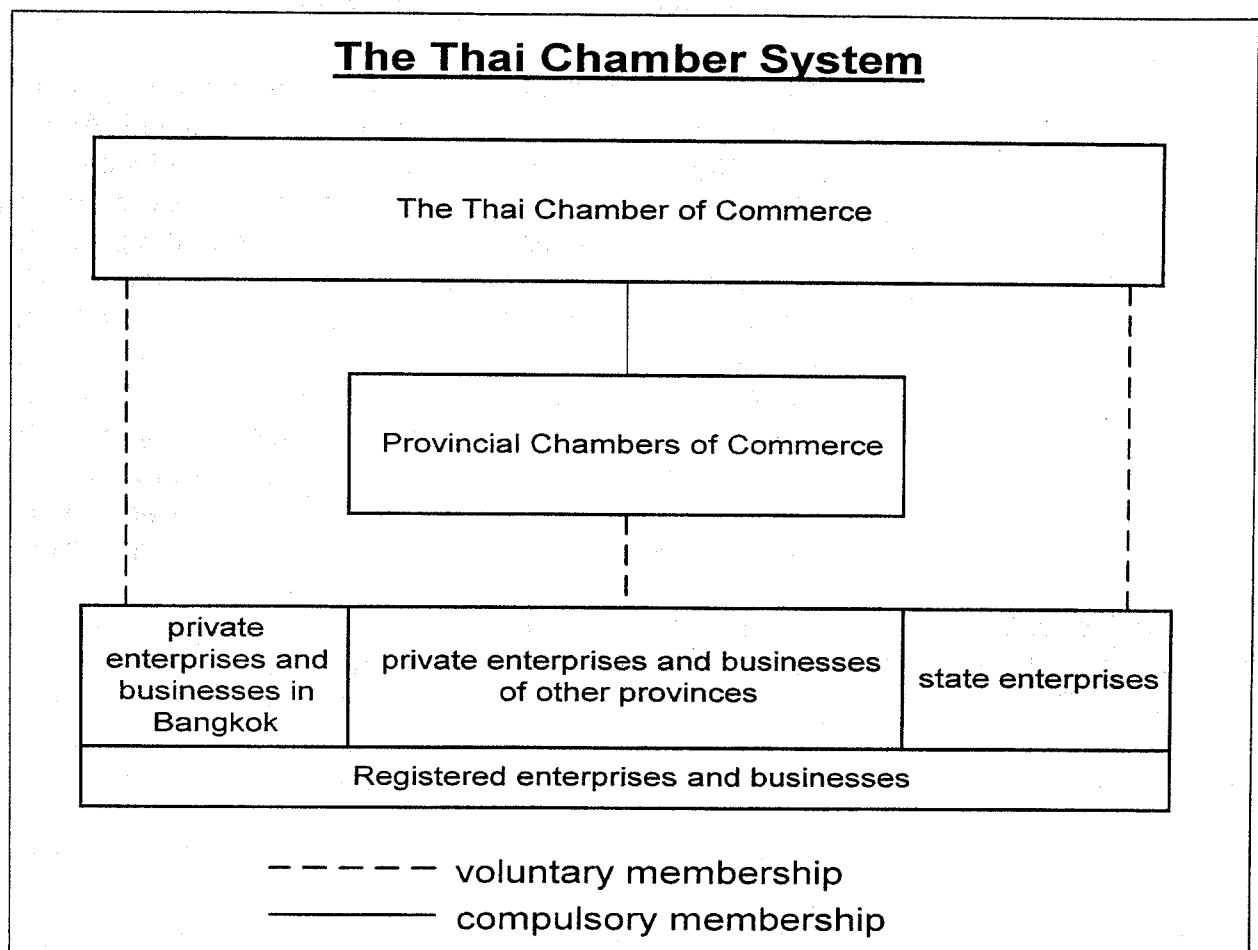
The Thai Chamber System

The Thai Chamber of Commerce

Provincial Chambers of Commerce

private enterprises and businesses in Bangkok

private enterprises and businesses of other provinces

state enterprises

Registered enterprises and businesses

- - - - voluntary membership
——— compulsory membership